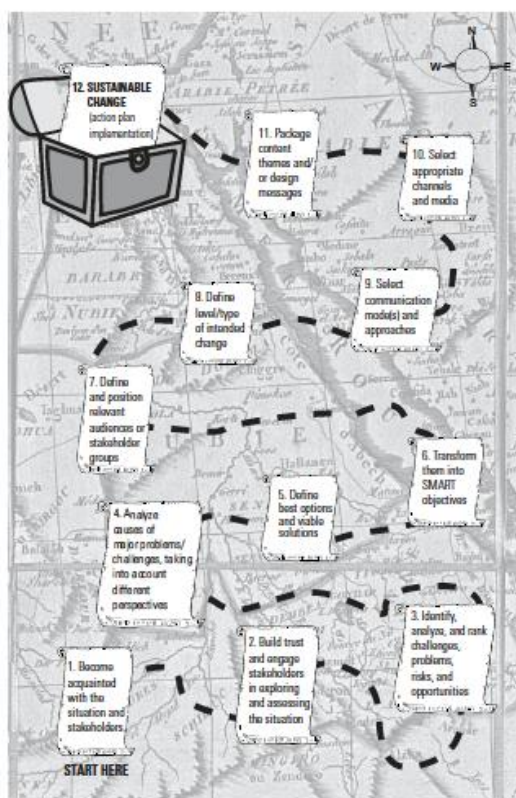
12. SUSTAINABLE CHANGE (action plan implementation)

11. Package content themes and/or design messages

10. Select appropriate channels and media

9. Select communication mode(s) and approaches

8. Define level/type of intended change

7. Define and position relevant audiences or stakeholder groups

6. Transform them into SMART objectives

5. Define best options and viable solutions

4. Analyze causes of major problems/challenges, taking into account different perspectives

3. Identify, analyze, and rank challenges, problems, risks, and opportunities

2. Build trust and engage stakeholders in exploring and assessing the situation

1. Become acquainted with the situation and stakeholders

START HERE

N
E
S
W